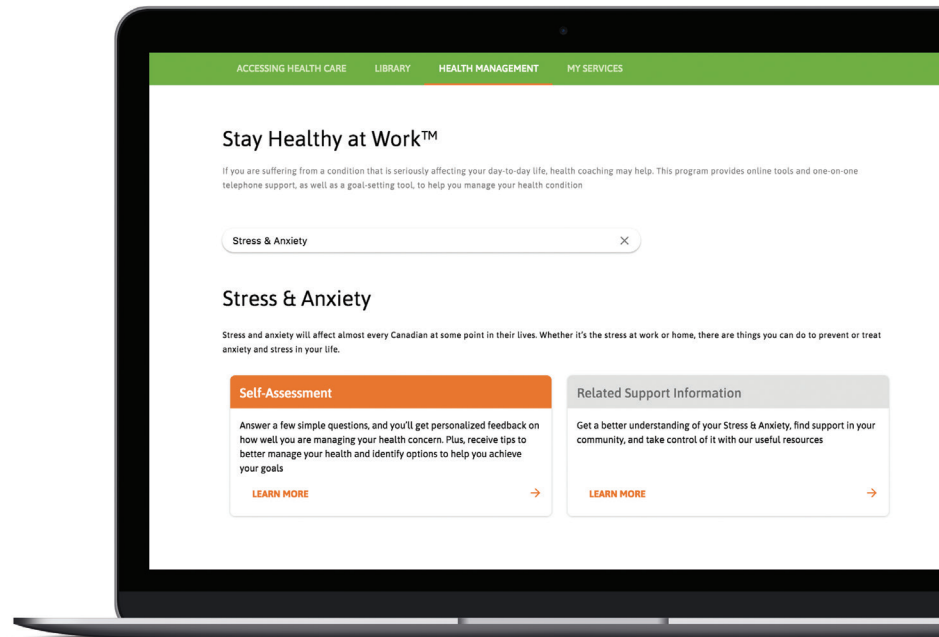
ACCESSING HEALTH CARE LIBRARY HEALTH MANAGEMENT MY SERVICES

Stay Healthy at Work™

If you are suffering from a condition that is seriously affecting your day-to-day life, health coaching may help. This program provides online tools and one-on-one telephone support, as well as a goal-setting tool, to help you manage your health condition

Stress & Anxiety ×

Stress & Anxiety

Stress and anxiety will affect almost every Canadian at some point in their lives. Whether it's the stress at work or home, there are things you can do to prevent or treat anxiety and stress in your life.

Self-Assessment

Answer a few simple questions, and you'll get personalized feedback on how well you are managing your health concern. Plus, receive tips to better manage your health and identify options to help you achieve your goals

LEARN MORE →

Related Support Information

Get a better understanding of your Stress & Anxiety, find support in your community, and take control of it with our useful resources

LEARN MORE →